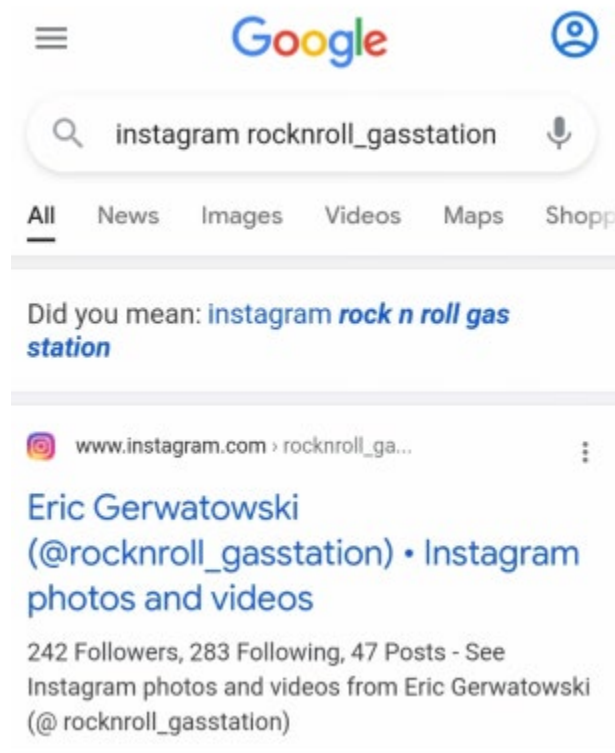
Google

instagram rocknroll_gasstation

All News Images Videos Maps Shopp

Did you mean: instagram ***rock n roll gas station***

www.instagram.com › rocknroll_ga...

Eric Gerwatowski (@rocknroll_gasstation) • Instagram photos and videos

242 Followers, 283 Following, 47 Posts - See Instagram photos and videos from Eric Gerwatowski (@ rocknroll_gasstation)